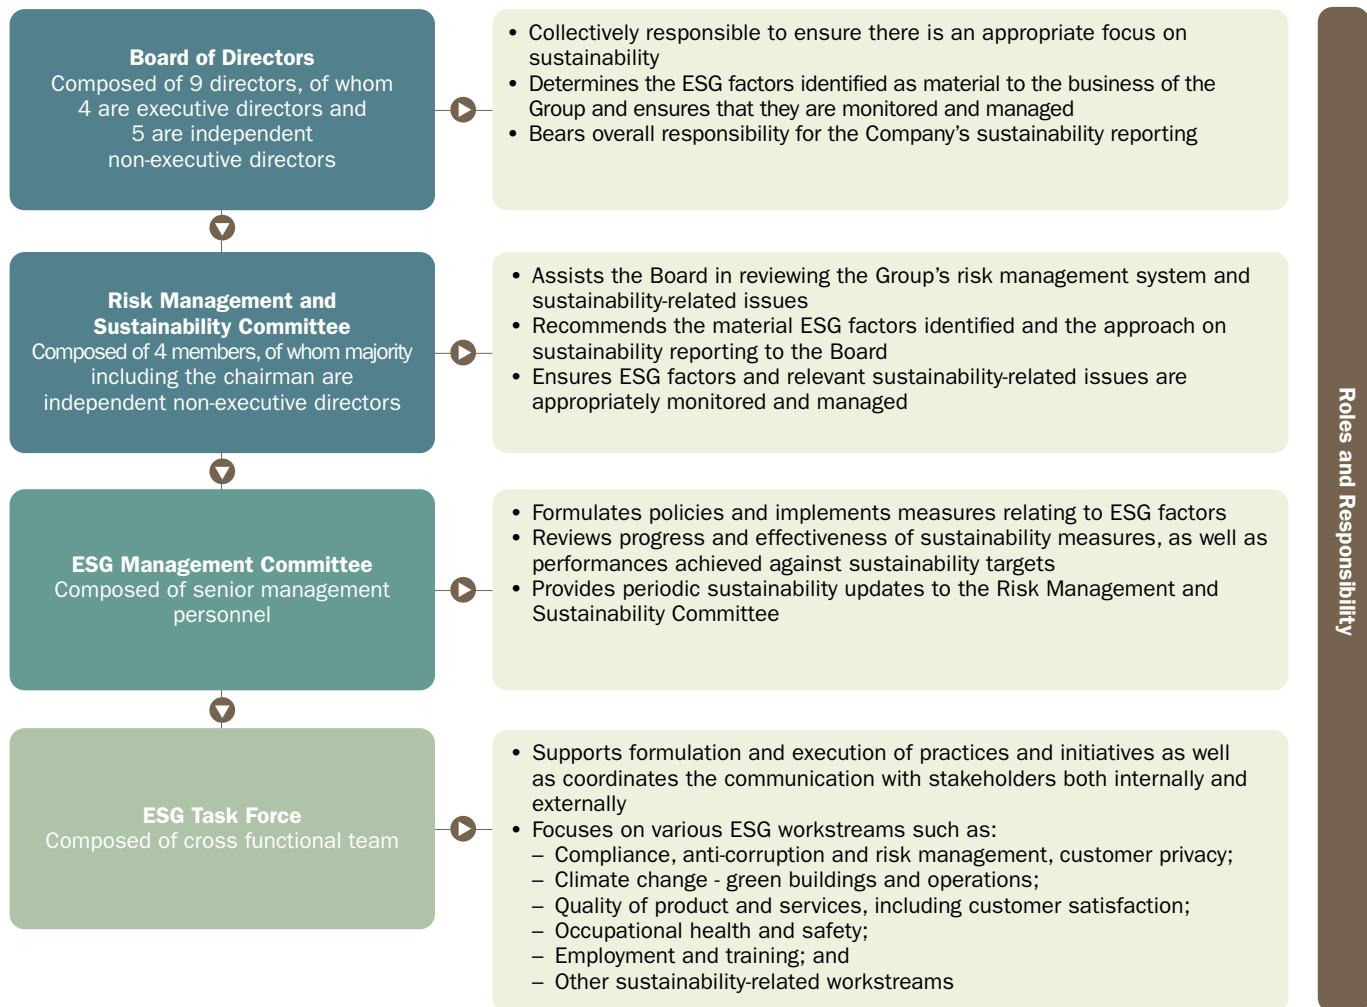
**Board of Directors**
Composed of 9 directors, of whom 4 are executive directors and 5 are independent non-executive directors

• Collectively responsible to ensure there is an appropriate focus on sustainability
• Determines the ESG factors identified as material to the business of the Group and ensures that they are monitored and managed
• Bears overall responsibility for the Company's sustainability reporting

**Risk Management and Sustainability Committee**
Composed of 4 members, of whom majority including the chairman are independent non-executive directors

• Assists the Board in reviewing the Group's risk management system and sustainability-related issues
• Recommends the material ESG factors identified and the approach on sustainability reporting to the Board
• Ensures ESG factors and relevant sustainability-related issues are appropriately monitored and managed

**ESG Management Committee**
Composed of senior management personnel

• Formulates policies and implements measures relating to ESG factors
• Reviews progress and effectiveness of sustainability measures, as well as performances achieved against sustainability targets
• Provides periodic sustainability updates to the Risk Management and Sustainability Committee

**ESG Task Force**
Composed of cross functional team

• Supports formulation and execution of practices and initiatives as well as coordinates the communication with stakeholders both internally and externally
• Focuses on various ESG workstreams such as:
– Compliance, anti-corruption and risk management, customer privacy;
– Climate change - green buildings and operations;
– Quality of product and services, including customer satisfaction;
– Occupational health and safety;
– Employment and training; and
– Other sustainability-related workstreams

Roles and Responsibility